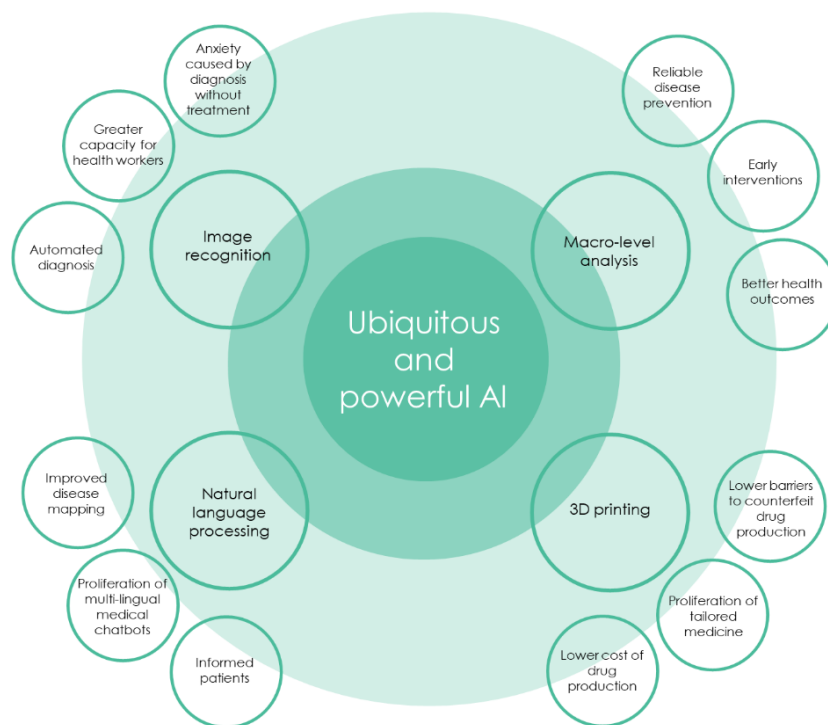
Ubiquitous and powerful AI

Image recognition

Anxiety caused by diagnosis without treatment

Greater capacity for health workers

Automated diagnosis

Macro-level analysis

Reliable disease prevention

Early interventions

Better health outcomes

Natural language processing

Improved disease mapping

Proliferation of multi-lingual medical chatbots

Informed patients

3D printing

Lower barriers to counterfeit drug production

Proliferation of tailored medicine

Lower cost of drug production